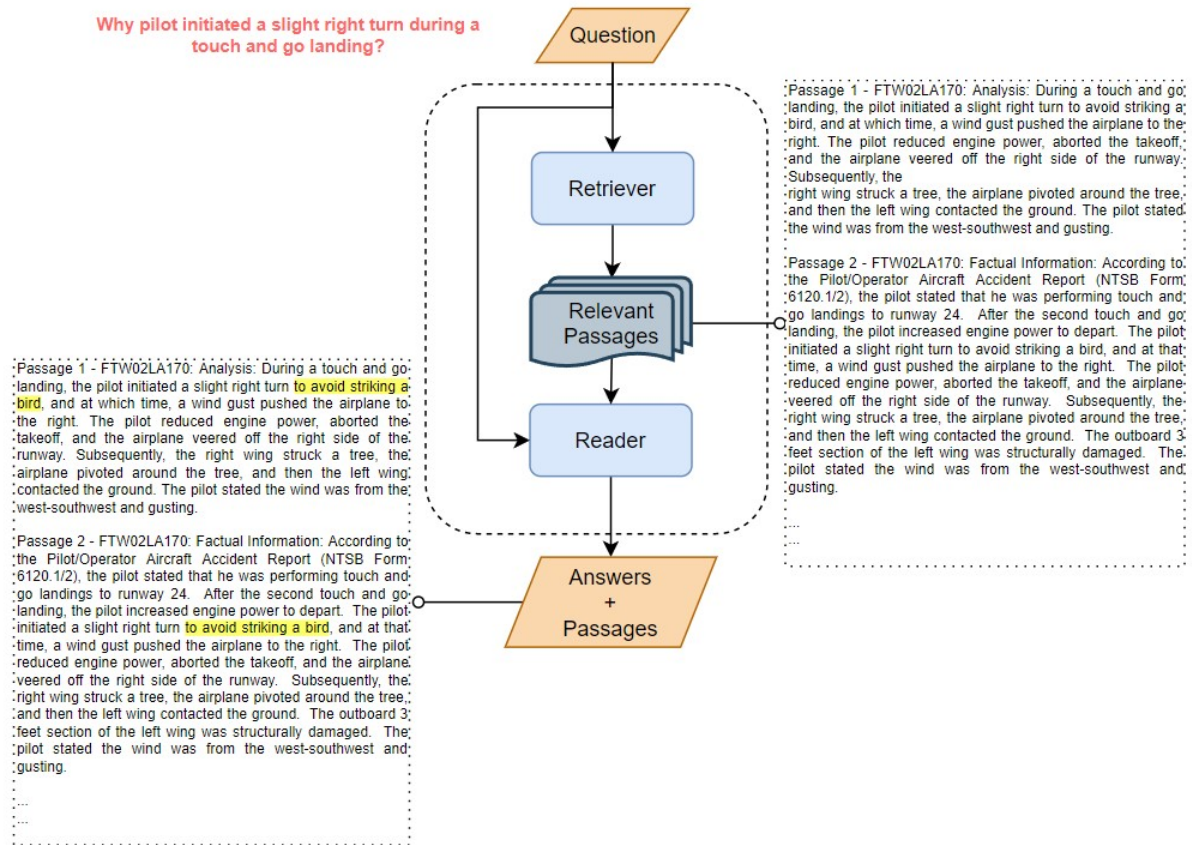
Why pilot initiated a slight right turn during a touch and go landing?

Question

Retriever

Relevant Passages

Reader

Answers + Passages

Passage 1 - FTW02LA170: Analysis: During a touch and go landing, the pilot initiated a slight right turn to avoid striking a bird, and at which time, a wind gust pushed the airplane to the right. The pilot reduced engine power, aborted the takeoff, and the airplane veered off the right side of the runway. Subsequently, the

right wing struck a tree, the airplane pivoted around the tree, and then the left wing contacted the ground. The pilot stated the wind was from the west-southwest and gusting.

Passage 2 - FTW02LA170: Factual Information: According to the Pilot/Operator Aircraft Accident Report (NTSB Form 6120.1/2), the pilot stated that he was performing touch and go landings to runway 24. After the second touch and go landing, the pilot increased engine power to depart. The pilot initiated a slight right turn to avoid striking a bird, and at that time, a wind gust pushed the airplane to the right. The pilot reduced engine power, aborted the takeoff, and the airplane veered off the right side of the runway. Subsequently, the right wing struck a tree, the airplane pivoted around the tree, and then the left wing contacted the ground. The outboard 3 feet section of the left wing was structurally damaged. The pilot stated the wind was from the west-southwest and gusting.

...
...

Passage 1 - FTW02LA170: Analysis: During a touch and go landing, the pilot initiated a slight right turn to avoid striking a bird, and at which time, a wind gust pushed the airplane to the right. The pilot reduced engine power, aborted the takeoff, and the airplane veered off the right side of the runway. Subsequently, the right wing struck a tree, the airplane pivoted around the tree, and then the left wing contacted the ground. The pilot stated the wind was from the west-southwest and gusting.

Passage 2 - FTW02LA170: Factual Information: According to the Pilot/Operator Aircraft Accident Report (NTSB Form 6120.1/2), the pilot stated that he was performing touch and go landings to runway 24. After the second touch and go landing, the pilot increased engine power to depart. The pilot initiated a slight right turn to avoid striking a bird, and at that time, a wind gust pushed the airplane to the right. The pilot reduced engine power, aborted the takeoff, and the airplane veered off the right side of the runway. Subsequently, the right wing struck a tree, the airplane pivoted around the tree, and then the left wing contacted the ground. The outboard 3 feet section of the left wing was structurally damaged. The pilot stated the wind was from the west-southwest and gusting.

...
...